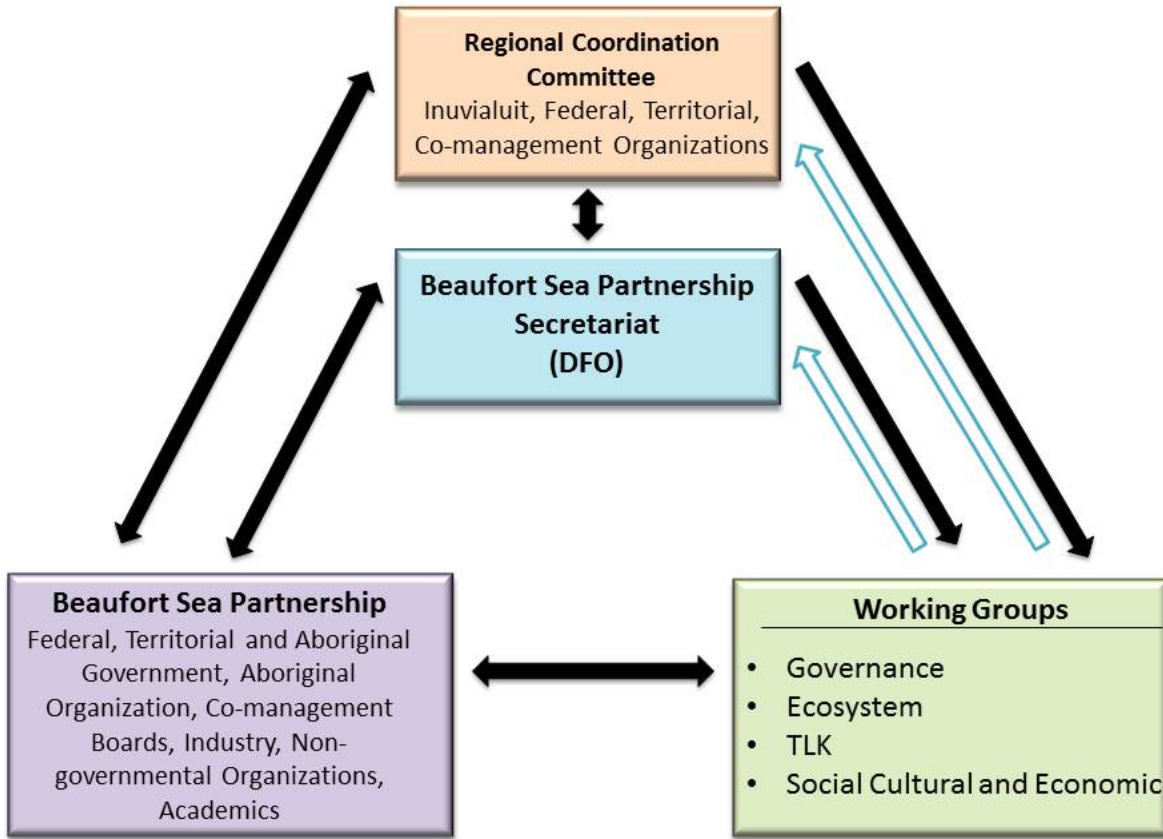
Regional Coordination Committee
Inuvialuit, Federal, Territorial, Co-management Organizations

Beaufort Sea Partnership Secretariat (DFO)

Beaufort Sea Partnership
Federal, Territorial and Aboriginal Government, Aboriginal Organization, Co-management Boards, Industry, Non-governmental Organizations, Academics

Working Groups
• Governance
• Ecosystem
• TLK
• Social Cultural and Economic